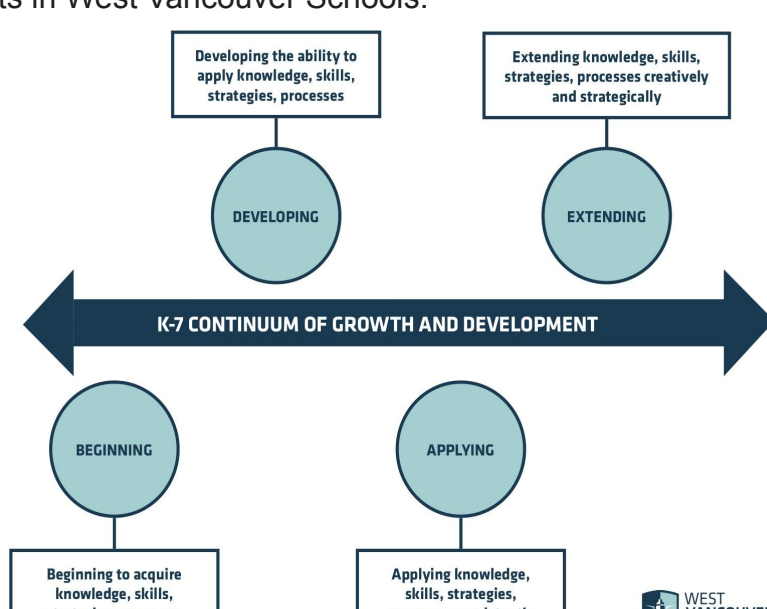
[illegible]ts in West Vancouver Schools.

Developing the ability to apply knowledge, skills, strategies, processes

Extending knowledge, skills, strategies, processes creatively and strategically

DEVELOPING

EXTENDING

K-7 CONTINUUM OF GROWTH AND DEVELOPMENT

BEGINNING

APPLYING

Beginning to acquire knowledge, skills, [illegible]

Applying knowledge, skills, strategies, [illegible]

WEST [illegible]